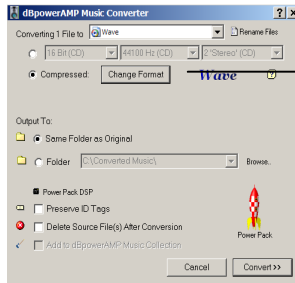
dBpowerAMP Music Converter
?
X
Converting 1 File to
Wave
Rename Files
16 Bit (CD)
44100 Hz (CD)
2 'Stereo' (CD)
Compressed:
Change Format
Wave
?
Output To:
Same Folder as Original
Folder
C:\Converted Music\
Browse.
Power Pack DSP
Preserve ID Tags
Delete Source File(s) After Conversion
Power Pack
Add to dBpowerAMP Music Collection
Cancel
Convert>>